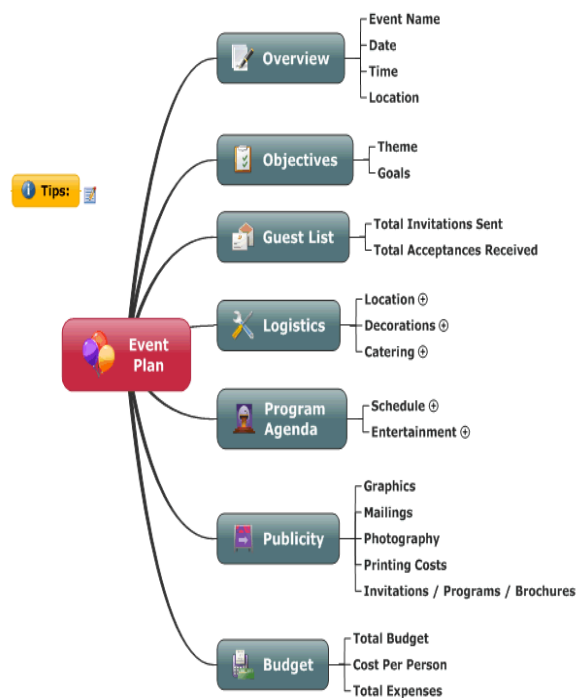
Tips:

Event Plan

Overview
Event Name
Date
Time
Location

Objectives
Theme
Goals

Guest List
Total Invitations Sent
Total Acceptances Received

Logistics
Location ⊕
Decorations ⊕
Catering ⊕

Program Agenda
Schedule ⊕
Entertainment ⊕

Publicity
Graphics
Mailings
Photography
Printing Costs
Invitations / Programs / Brochures

Budget
Total Budget
Cost Per Person
Total Expenses